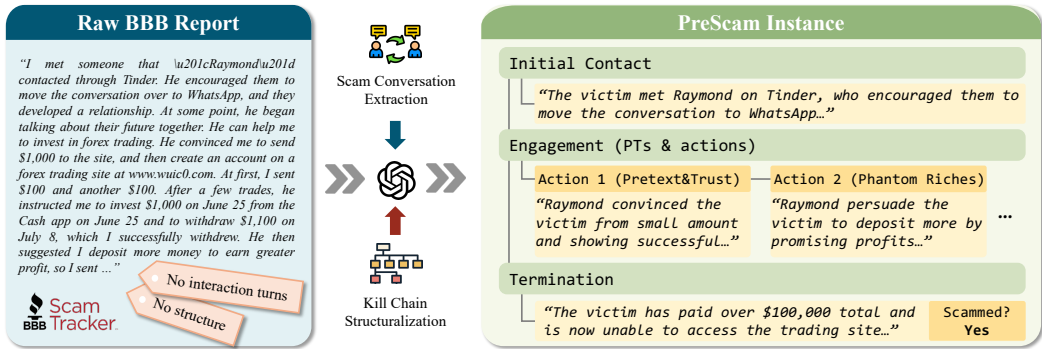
Raw BBB Report

"I met someone that \u201cRaymond\u201d contacted through Tinder. He encouraged them to move the conversation over to WhatsApp, and they developed a relationship. At some point, he began talking about their future together. He can help me to invest in forex trading. He convinced me to send $1,000 to the site, and then create an account on a forex trading site at www.wuic0.com. At first, I sent $100 and another $100. After a few trades, he instructed me to invest $1,000 on June 25 from the Cash app on June 25 and to withdraw $1,100 on July 8, which I successfully withdrew. He then suggested I deposit more money to earn greater profit, so I sent ..."

No interaction turns

No structure

BBB Scam Tracker

Scam Conversation Extraction

Kill Chain Structuralization

PreScam Instance

Initial Contact

"The victim met Raymond on Tinder, who encouraged them to move the conversation to WhatsApp…"

Engagement (PTs & actions)

Action 1 (Pretext&Trust)

"Raymond convinced the victim from small amount and showing successful…"

Action 2 (Phantom Riches)

"Raymond persuade the victim to deposit more by promising profits…"

…

Termination

"The victim has paid over $100,000 total and is now unable to access the trading site…"

Scammed?
Yes